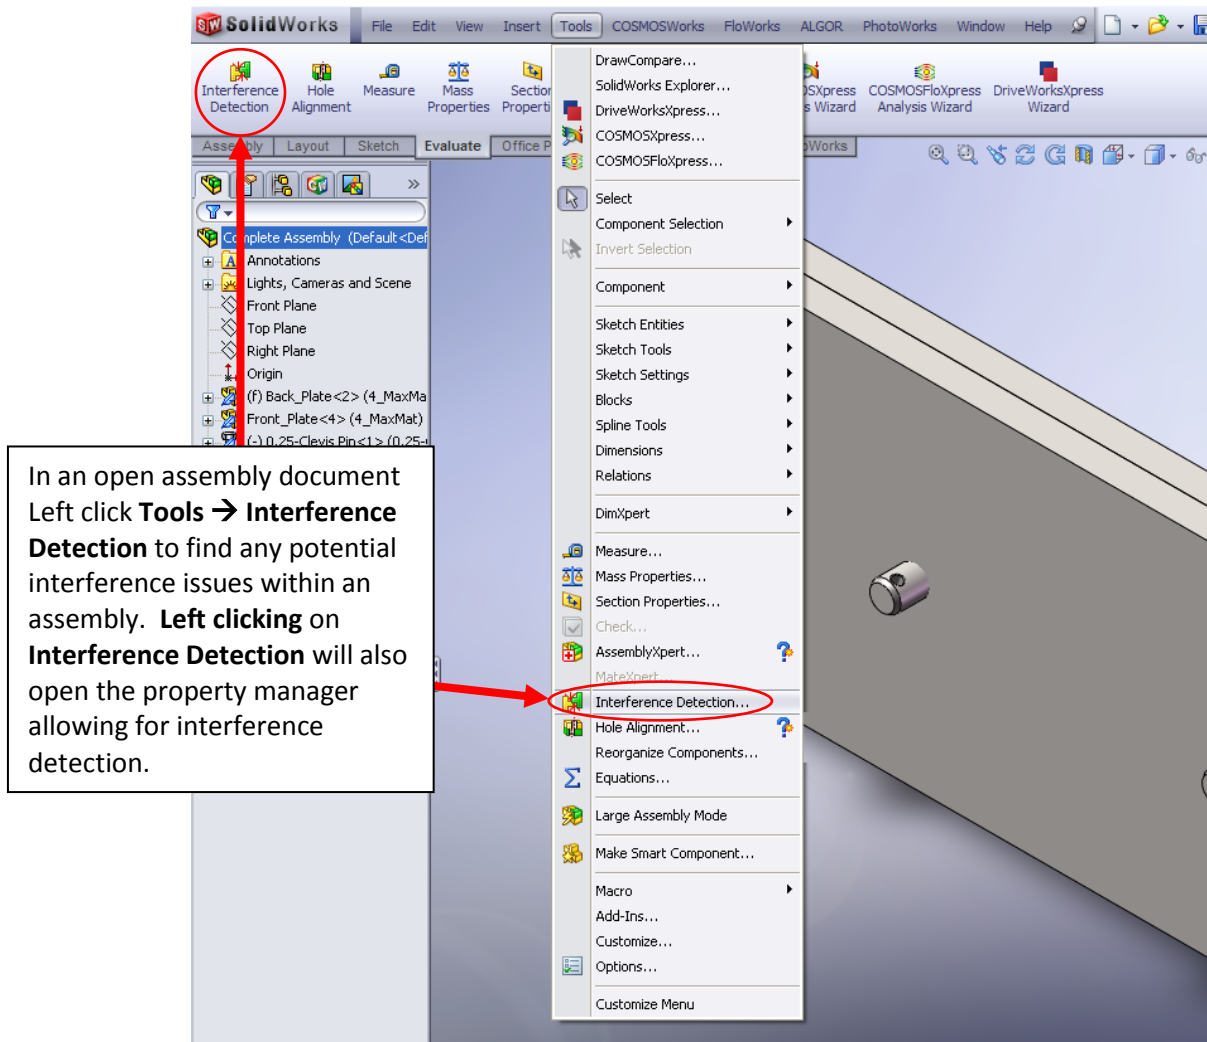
SolidWorks File Edit View Insert Tools COSMOSWorks FloWorks ALGOR PhotoWorks Window Help

Interference Detection Hole Alignment Measure Mass Properties Section Properti

SXpress s Wizard COSMOSFloXpress Analysis Wizard DriveWorksXpress Wizard

Asse bly Layout Sketch Evaluate Office P oWorks

Co plete Assembly (Default<Def
Annotations
Lights, Cameras and Scene
Front Plane
Top Plane
Right Plane
Origin
(f) Back_Plate<2> (4_MaxMa
Front_Plate<4> (4_MaxMat)
(-) 0.25-Clevis Pin<1> (0.25-

DrawCompare...
SolidWorks Explorer...
DriveWorksXpress...
COSMOSXpress...
COSMOSFloXpress...
Select
Component Selection
Invert Selection
Component
Sketch Entities
Sketch Tools
Sketch Settings
Blocks
Spline Tools
Dimensions
Relations
DimXpert
Measure...
Mass Properties...
Section Properties...
Check...
AssemblyXpert...
MateXpert...
Interference Detection...
Hole Alignment...
Reorganize Components...
Equations...
Large Assembly Mode
Make Smart Component...
Macro
Add-Ins...
Customize...
Options...
Customize Menu

In an open assembly document Left click **Tools → Interference Detection** to find any potential interference issues within an assembly. **Left clicking** on **Interference Detection** will also open the property manager allowing for interference detection.